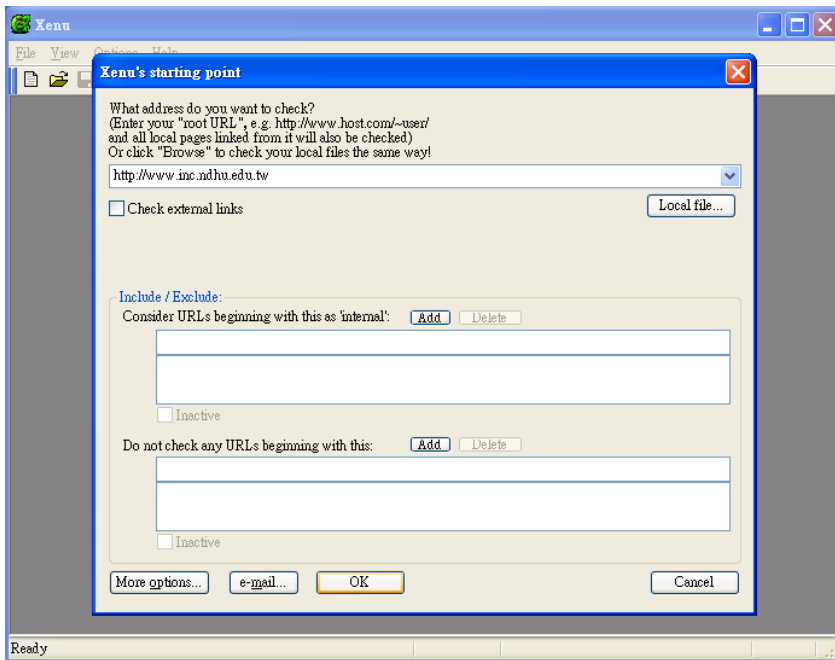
Xenu

File View Options Help

Xenu's starting point

What address do you want to check?
(Enter your "root URL", e.g. http://www.host.com/~user/
and all local pages linked from it will also be checked)
Or click "Browse" to check your local files the same way!

http://www.inc.ndhu.edu.tw

Check external links

Local file...

Include / Exclude:

Consider URLs beginning with this as 'internal':

Add

Delete

Inactive

Do not check any URLs beginning with this:

Add

Delete

Inactive

More options...

e-mail...

OK

Cancel

Ready